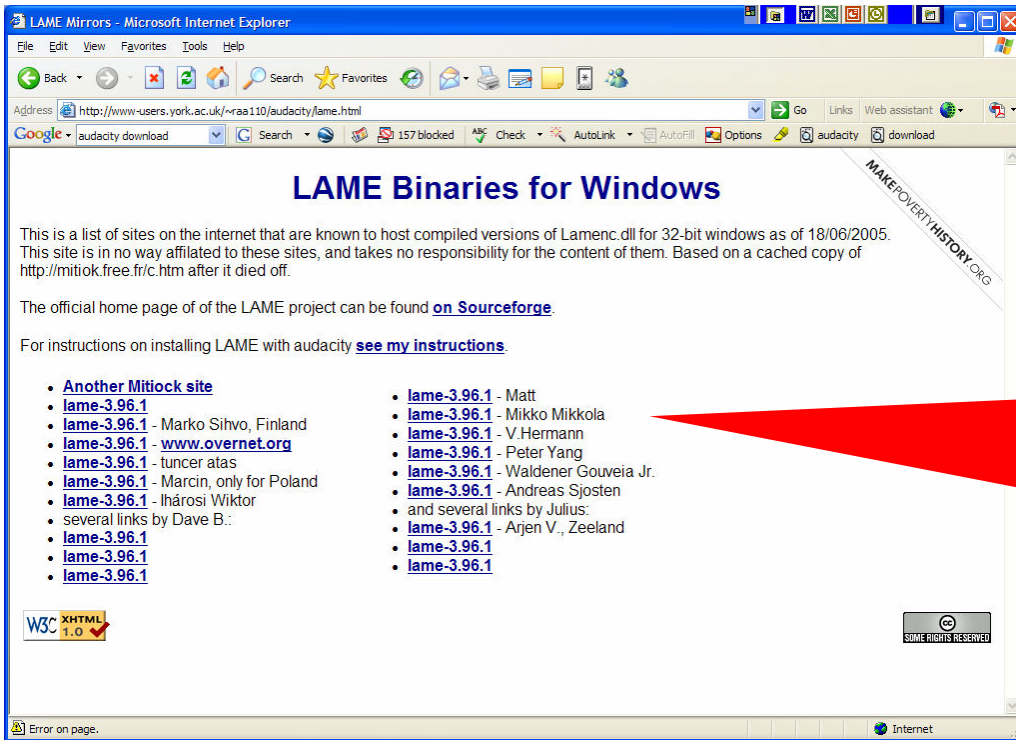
LAME Mirrors - Microsoft Internet Explorer

File Edit View Favorites Tools Help

Back Search Favorites

Address http://www-users.york.ac.uk/~raa110/audacity/lame.html Go Links Web assistant

Google audacity download Search 157 blocked Check AutoLink AutoFill Options audacity download

MAKEPOVERTYHISTORY.ORG

LAME Binaries for Windows

This is a list of sites on the internet that are known to host compiled versions of Lamenc.dll for 32-bit windows as of 18/06/2005. This site is in no way affilated to these sites, and takes no responsibility for the content of them. Based on a cached copy of http://mitiok.free.fr/c.htm after it died off.

The official home page of of the LAME project can be found on Sourceforge.

For instructions on installing LAME with audacity see my instructions.

- Another Mitiock site
- lame-3.96.1
- lame-3.96.1 - Marko Sihvo, Finland
- lame-3.96.1 - www.overnet.org
- lame-3.96.1 - tuncer atas
- lame-3.96.1 - Marcin, only for Poland
- lame-3.96.1 - Ihárosi Wiktor
- several links by Dave B.:
- lame-3.96.1
- lame-3.96.1
- lame-3.96.1

- lame-3.96.1 - Matt
- lame-3.96.1 - Mikko Mikkola
- lame-3.96.1 - V.Hermann
- lame-3.96.1 - Peter Yang
- lame-3.96.1 - Waldener Gouveia Jr.
- lame-3.96.1 - Andreas Sjosten
- and several links by Julius:
- lame-3.96.1 - Arjen V., Zeeland
- lame-3.96.1
- lame-3.96.1

W3C XHTML 1.0

SOME RIGHTS RESERVED

Error on page.

Internet